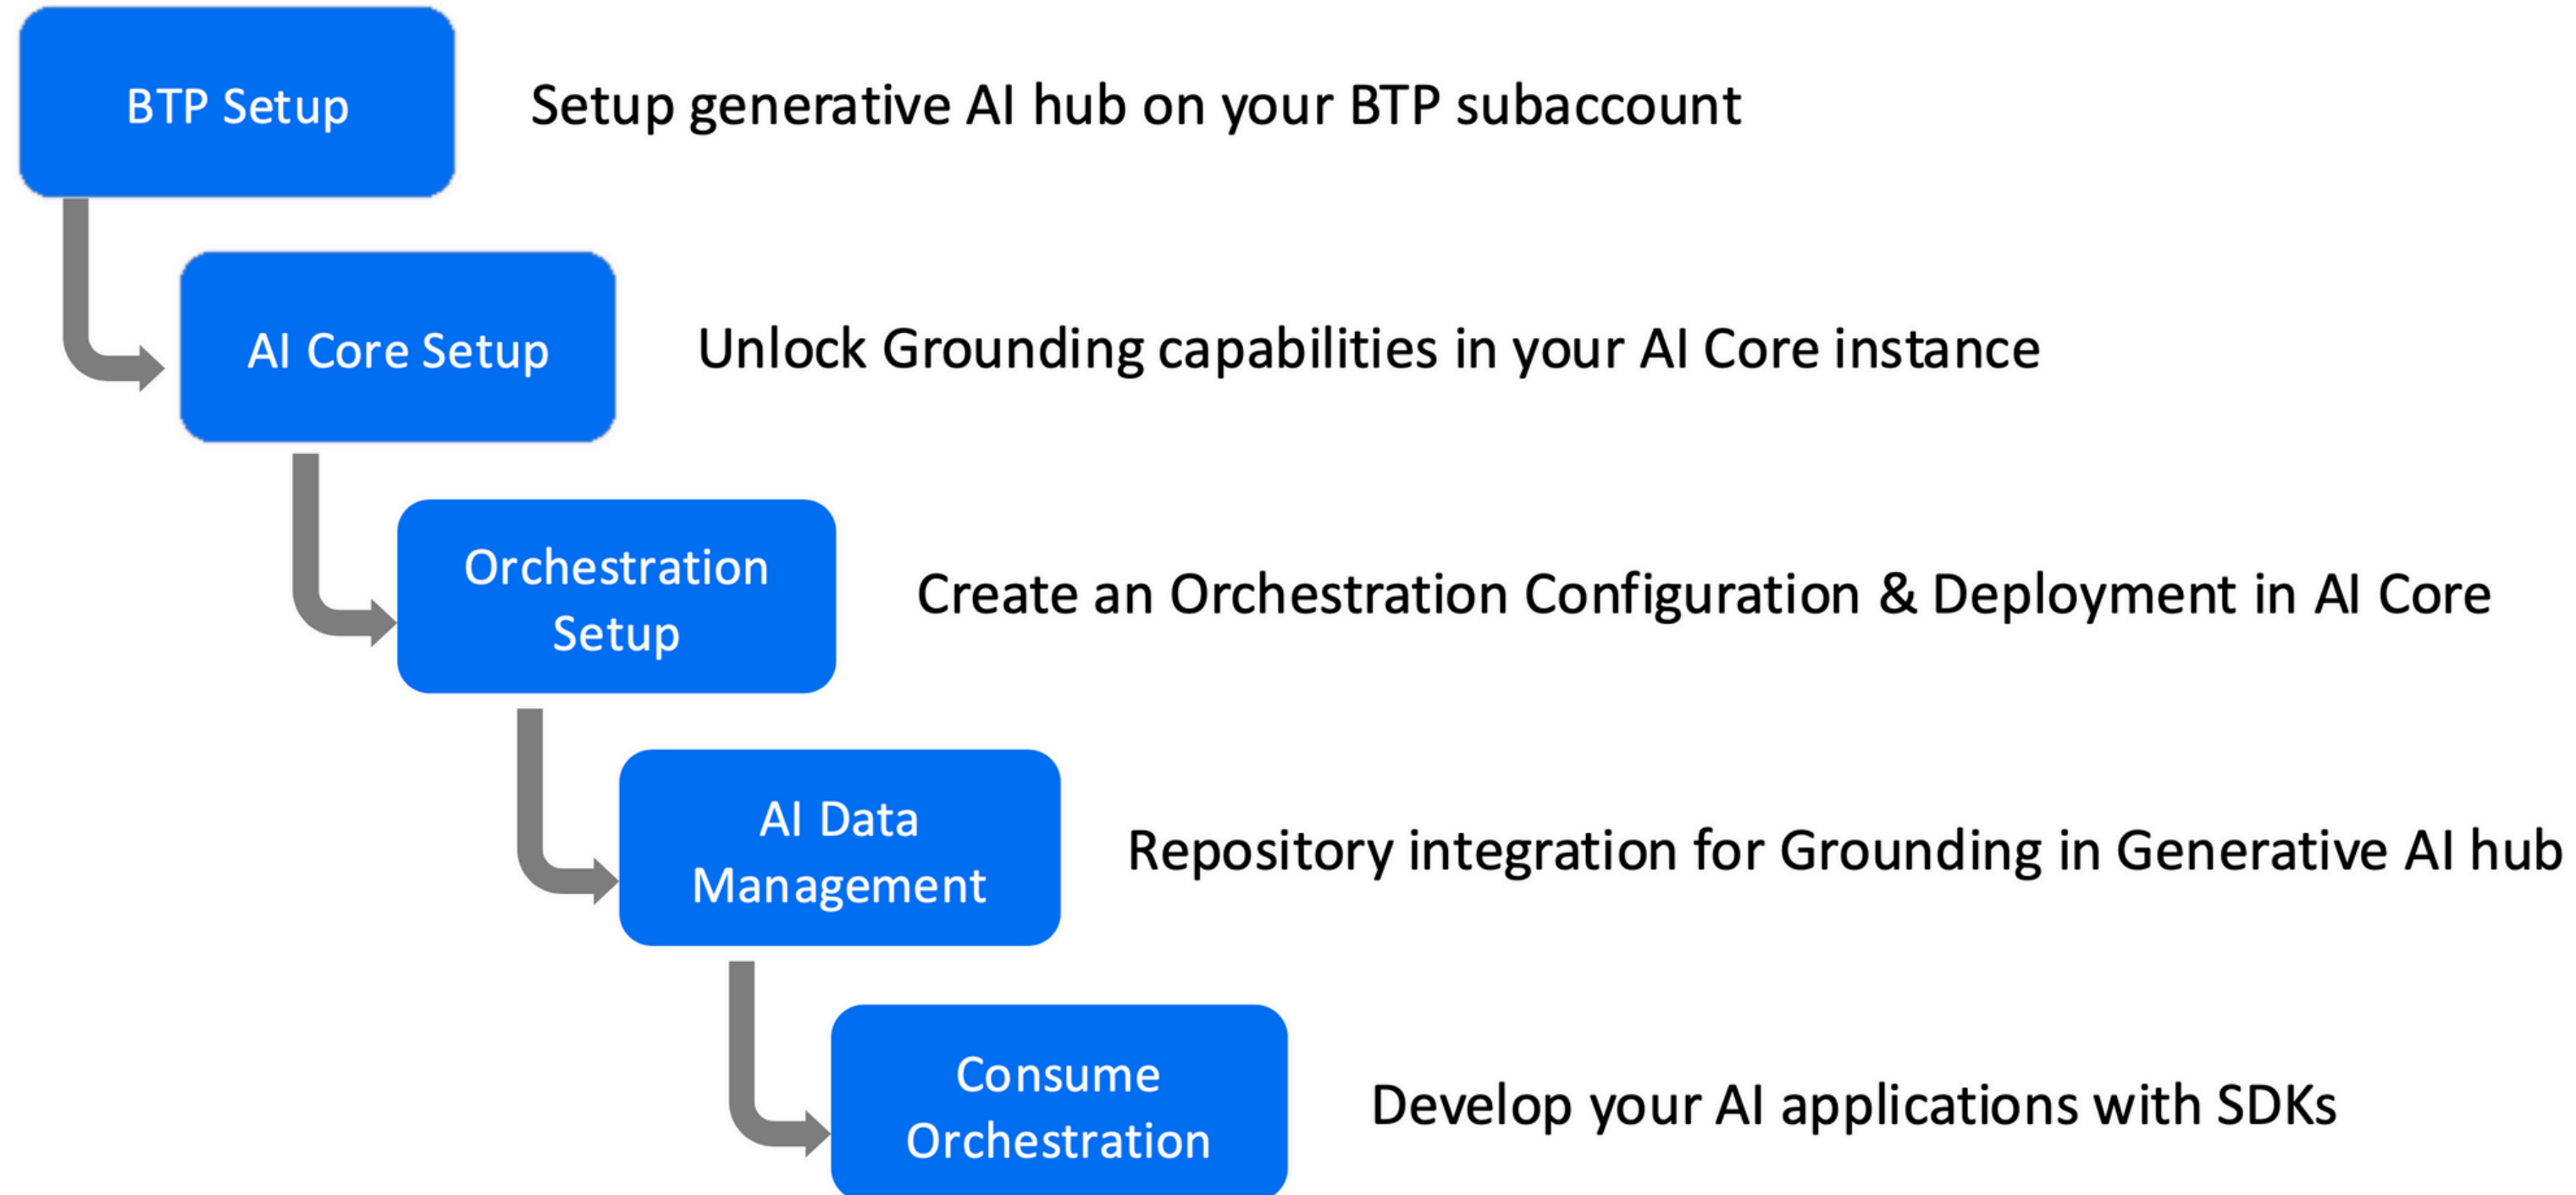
BTP Setup

Setup generative AI hub on your BTP subaccount

AI Core Setup

Unlock Grounding capabilities in your AI Core instance

Orchestration Setup

Create an Orchestration Configuration & Deployment in AI Core

AI Data Management

Repository integration for Grounding in Generative AI hub

Consume Orchestration

Develop your AI applications with SDKs